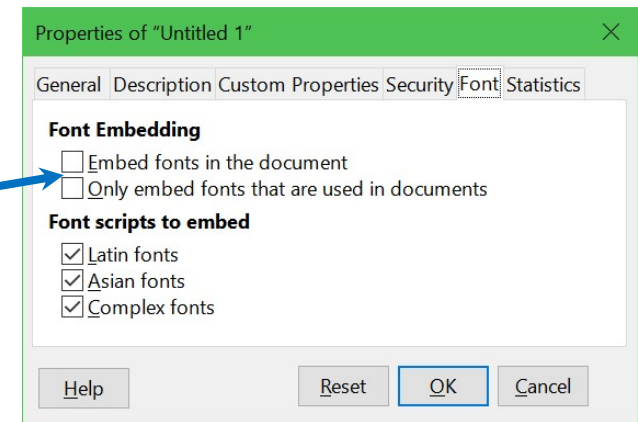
Properties of “Untitled 1”

General Description Custom Properties Security Font Statistics

Font Embedding

Embed fonts in the document

Only embed fonts that are used in documents

Font scripts to embed

Latin fonts

Asian fonts

Complex fonts

Help

Reset

OK

Cancel